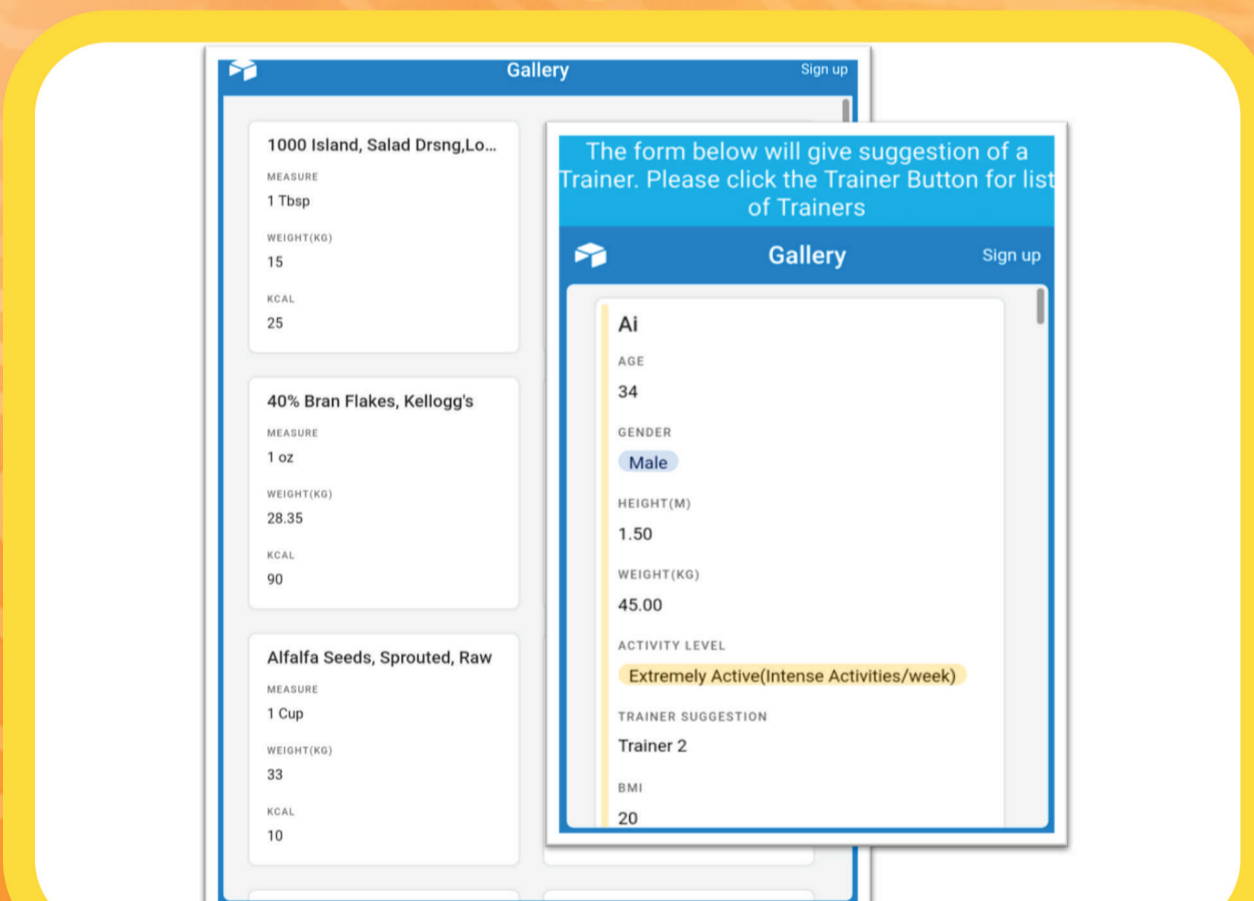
Gallery

Sign up

1000 Island, Salad Drsng,Lo...

MEASURE

1 Tbsp

WEIGHT(KG)

15

KCAL

25

40% Bran Flakes, Kellogg's

MEASURE

1 oz

WEIGHT(KG)

28.35

KCAL

90

Alfalfa Seeds, Sprouted, Raw

MEASURE

1 Cup

WEIGHT(KG)

33

KCAL

10

The form below will give suggestion of a Trainer. Please click the Trainer Button for list of Trainers

Gallery

Sign up

Ai

AGE

34

GENDER

Male

HEIGHT(M)

1.50

WEIGHT(KG)

45.00

ACTIVITY LEVEL

Extremely Active(Intense Activities/week)

TRAINER SUGGESTION

Trainer 2

BMI

20